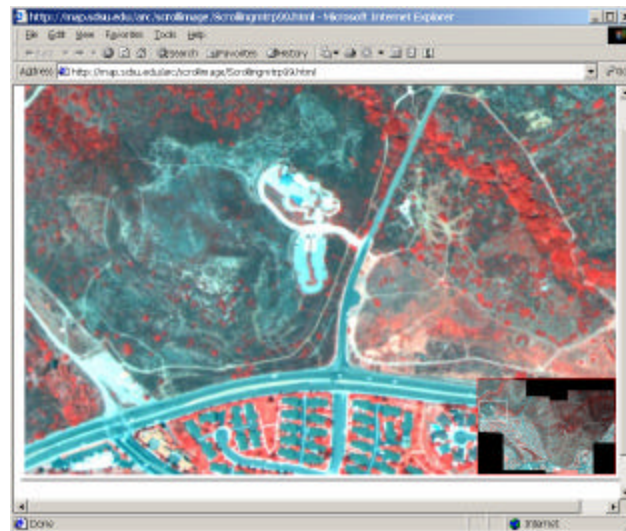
http://map.sdsu.edu/arc/scrollimage/Scrollingmtrp99.html - Microsoft Internet Explorer

File Edit View Favorites Tools Help

Back Search Favorites History

Address http://map.sdsu.edu/arc/scrollimage/Scrollingmtrp99.html

Done Internet